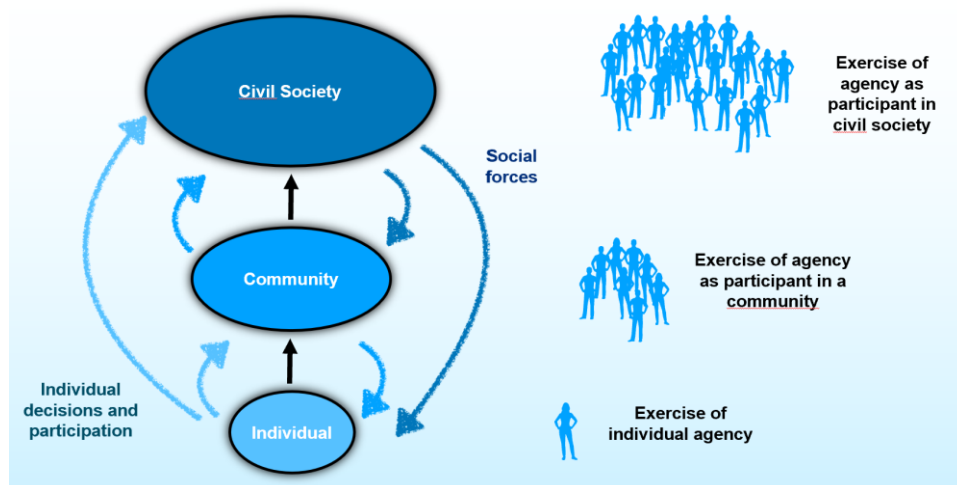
Civil Society

Social forces

Community

Individual

Individual decisions and participation

Exercise of agency as participant in civil society

Exercise of agency as participant in a community

Exercise of individual agency